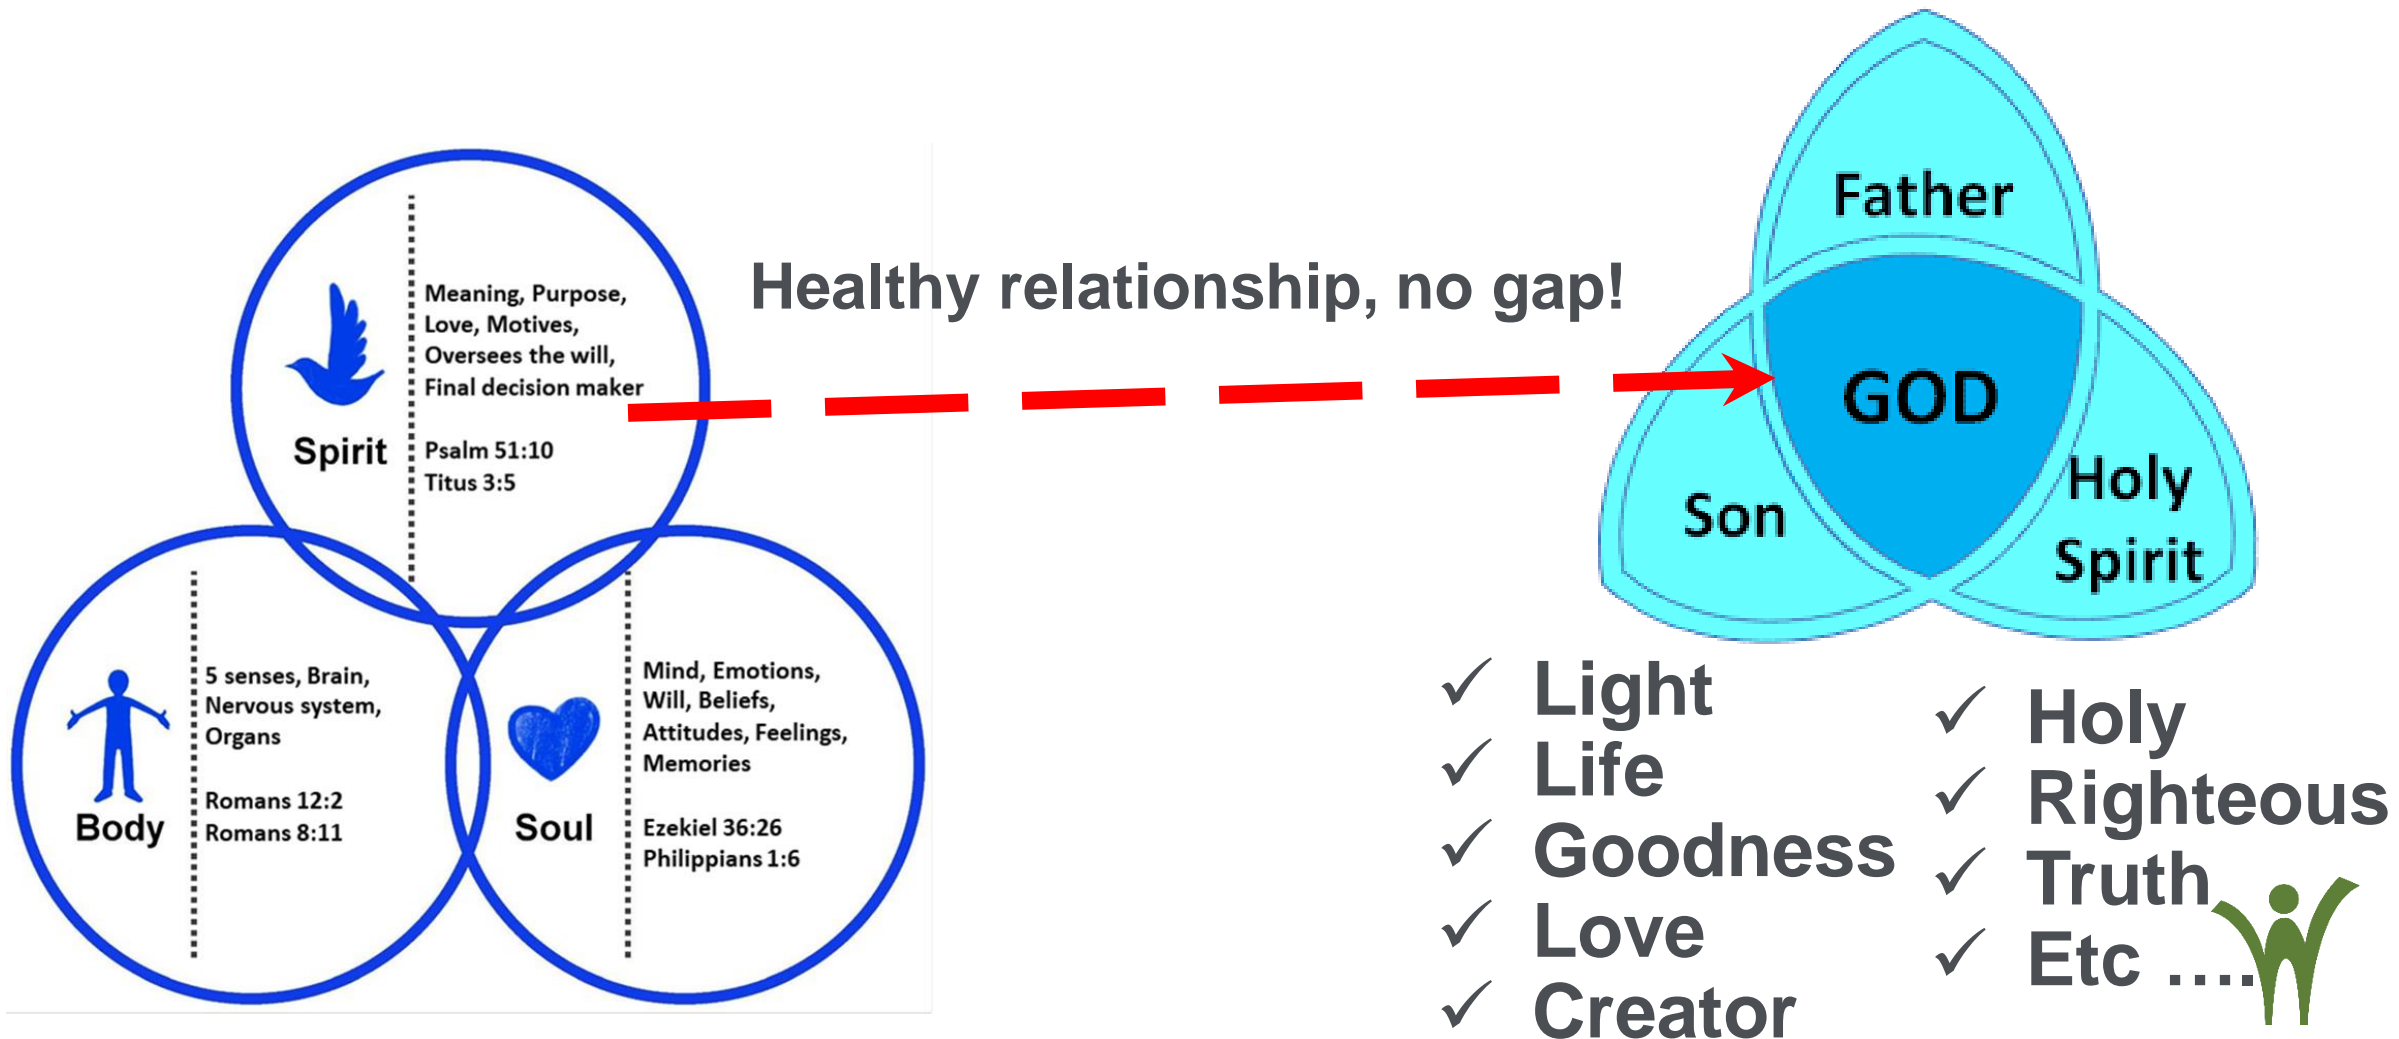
Spirit

Meaning, Purpose, Love, Motives, Oversees the will, Final decision maker

Psalm 51:10
Titus 3:5

Healthy relationship, no gap!

Father

GOD

Son

Holy Spirit

Body

5 senses, Brain, Nervous system, Organs

Romans 12:2
Romans 8:11

Soul

Mind, Emotions, Will, Beliefs, Attitudes, Feelings, Memories

Ezekiel 36:26
Philippians 1:6

✓ Light
✓ Life
✓ Goodness
✓ Love
✓ Creator

✓ Holy
✓ Righteous
✓ Truth
✓ Etc ….